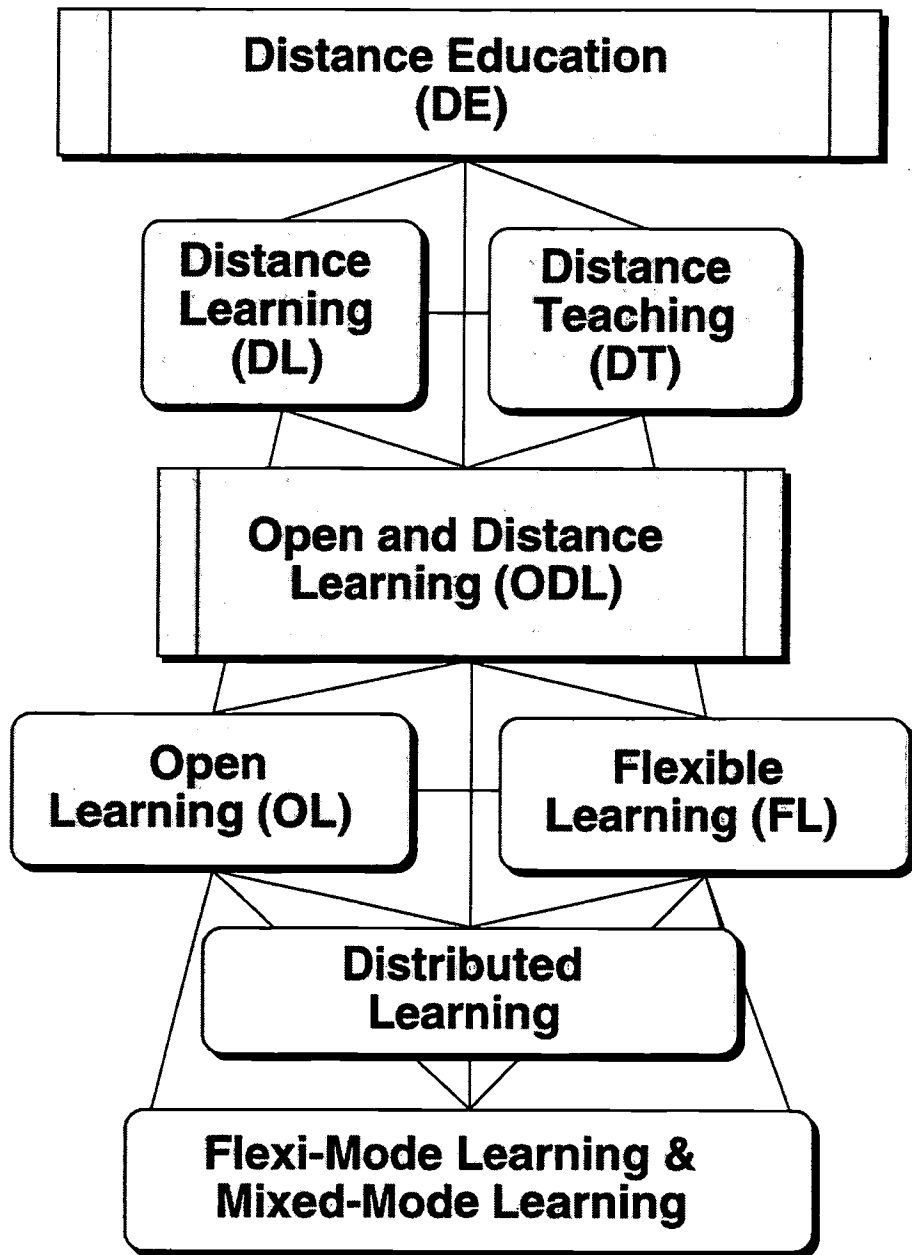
Distance Education (DE)

Distance Learning (DL)

Distance Teaching (DT)

Open and Distance Learning (ODL)

Open Learning (OL)

Flexible Learning (FL)

Distributed Learning

Flexi-Mode Learning & Mixed-Mode Learning